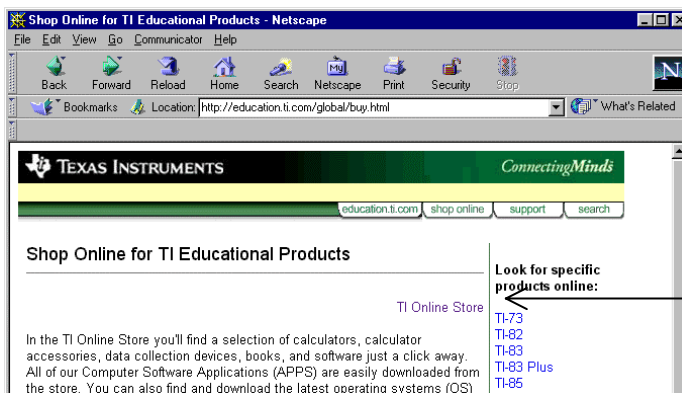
Shop Online for TI Educational Products - Netscape

File Edit View Go Communicator Help

Back Forward Reload Home Search Netscape Print Security Stop

Bookmarks Location: http://education.ti.com/global/buy.html What's Related

TEXAS INSTRUMENTS ConnectingMinds

education.ti.com shop online support search

Shop Online for TI Educational Products

TI Online Store

In the TI Online Store you'll find a selection of calculators, calculator accessories, data collection devices, books, and software just a click away. All of our Computer Software Applications (APPS) are easily downloaded from the store. You can also find and download the latest operating systems (OS)

Look for specific products online:

TI-73
TI-82
TI-83
TI-83 Plus
TI-85